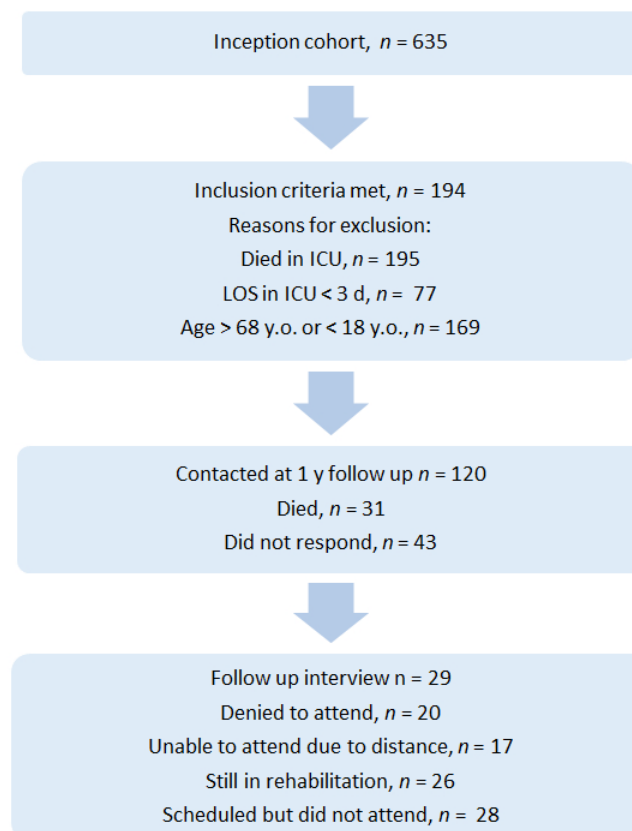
Inception cohort, $n = 635$

Inclusion criteria met, $n = 194$
Reasons for exclusion:
Died in ICU, $n = 195$
LOS in ICU < 3 d, $n = 77$
Age > 68 y.o. or < 18 y.o., $n = 169$

Contacted at 1 y follow up $n = 120$
Died, $n = 31$
Did not respond, $n = 43$

Follow up interview n = 29
Denied to attend, $n = 20$
Unable to attend due to distance, $n = 17$
Still in rehabilitation, $n = 26$
Scheduled but did not attend, $n = 28$